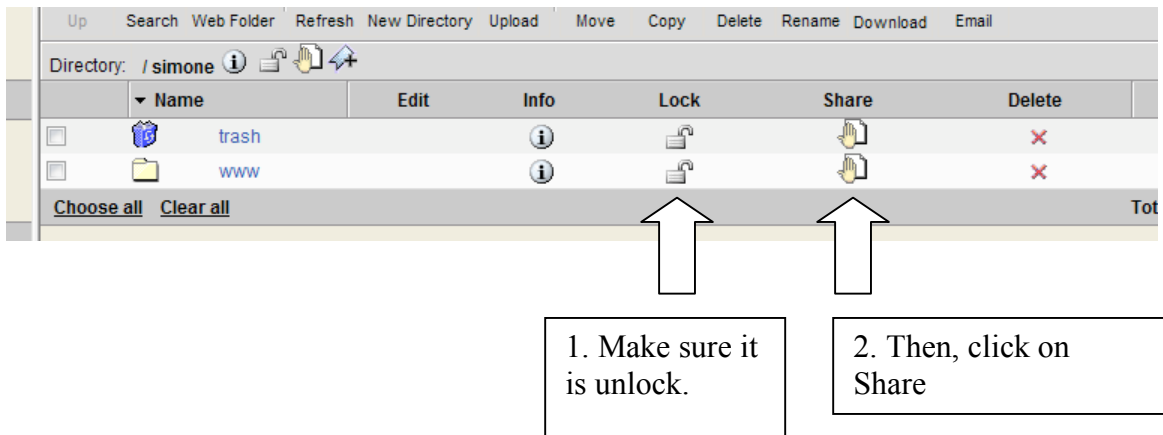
Up Search Web Folder Refresh New Directory Upload Move Copy Delete Rename Download Email

Directory: / simone

| | ▾ Name | Edit | Info | Lock | Share | Delete |
|---|---|---|---|---|---|---|
| | trash | | | | | × |
| | www | | | | | × |

Choose all Clear all

Tot

1. Make sure it is unlock.

2. Then, click on Share